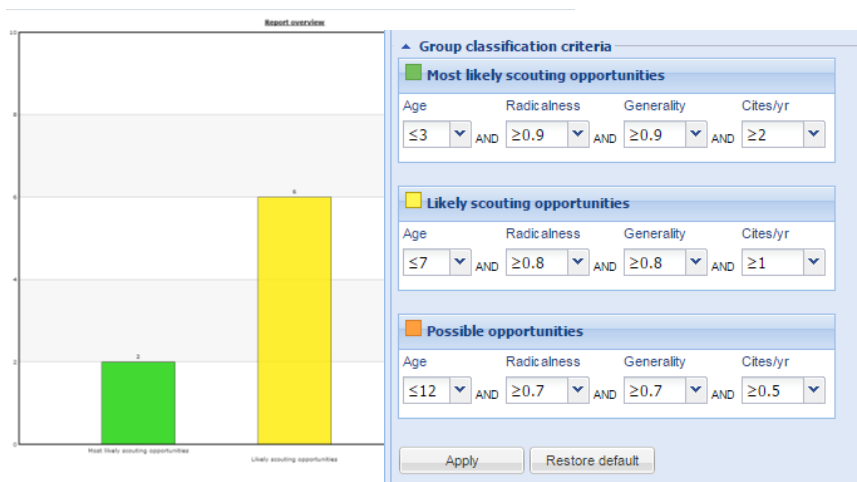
Report overview

10
8
6
4
2
0

2
6

Most likely scouting opportunities
Likely scouting opportunities

Group classification criteria

Most likely scouting opportunities

| Age | | Radicalness | | Generality | | Cites/yr |
|---|---|---|---|---|---|---|
| ≤3 | AND | ≥0.9 | AND | ≥0.9 | AND | ≥2 |

Likely scouting opportunities

| Age | | Radicalness | | Generality | | Cites/yr |
|---|---|---|---|---|---|---|
| ≤7 | AND | ≥0.8 | AND | ≥0.8 | AND | ≥1 |

Possible opportunities

| Age | | Radicalness | | Generality | | Cites/yr |
|---|---|---|---|---|---|---|
| ≤12 | AND | ≥0.7 | AND | ≥0.7 | AND | ≥0.5 |

Apply
Restore default